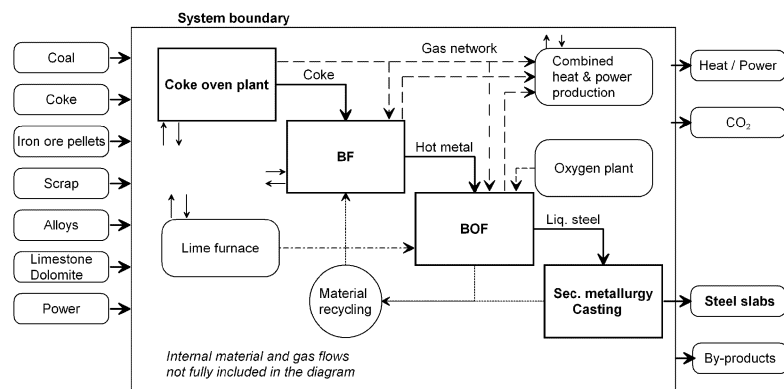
System boundary

Coal
Coke
Iron ore pellets
Scrap
Alloys
Limestone Dolomite
Power

Gas network
Coke oven plant
Coke
Combined heat & power production
BF
Hot metal
Oxygen plant
Lime furnace
BOF
Liq. steel
Material recycling
Sec. metallurgy Casting

Heat / Power
$CO_2$
Steel slabs
By-products

Internal material and gas flows not fully included in the diagram